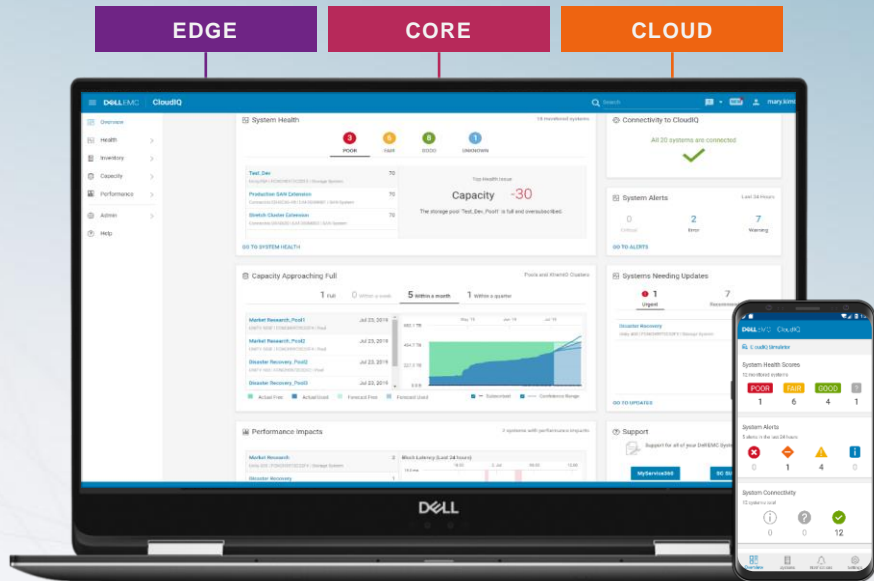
EDGE

CORE

CLOUD

DELL EMC CloudIQ

Search

mary.smith

Overview

Health

Inventory

Capacity

Performance

Admin

Help

System Health

19 monitored systems

3 POOR

6 FAIR

8 GOOD

1 UNKNOWN

Test_Dev 70

Production SAN Extension 70

Stretch Cluster Extension 70

Top Health Issue

Capacity -30

The storage pool "Test_Dev_Pool1" is full and oversubscribed.

GO TO SYSTEM HEALTH

Connectivity to CloudIQ

All 20 systems are connected

System Alerts

Last 24 Hours

0 Critical

2 Error

7 Warning

GO TO ALERTS

Capacity Approaching Full

Pools and VxFlex OS Clusters

1 Full

0 Within a week

5 Within a month

1 Within a quarter

Market Research_Pool1 Jul 23, 2019

Market Research_Pool2 Jul 23, 2019

Disaster Recovery_Pool2 Jul 23, 2019

Disaster Recovery_Pool3 Jul 23, 2019

Actual Free

Actual Used

Forecast Free

Forecast Used

Subscribed

Confidence Range

Systems Needing Updates

1 Urgent

7 Recommended

Disaster Recovery

GO TO UPDATES

Performance Impacts

2 systems with performance impacts

Market Research 2

Block Latency (Last 24 hours)

Disaster Recovery 1

Support

Support for all of your Dell EMC Systems

MyService360

DELL

DELL EMC CloudIQ

CloudIQ Simulator

System Health Scores

12 monitored systems

POOR 1

FAIR 6

GOOD 4

? 1

System Alerts

5 alerts in the last 24 hours

0

1

4

0

System Connectivity

12 systems total

0

0

12